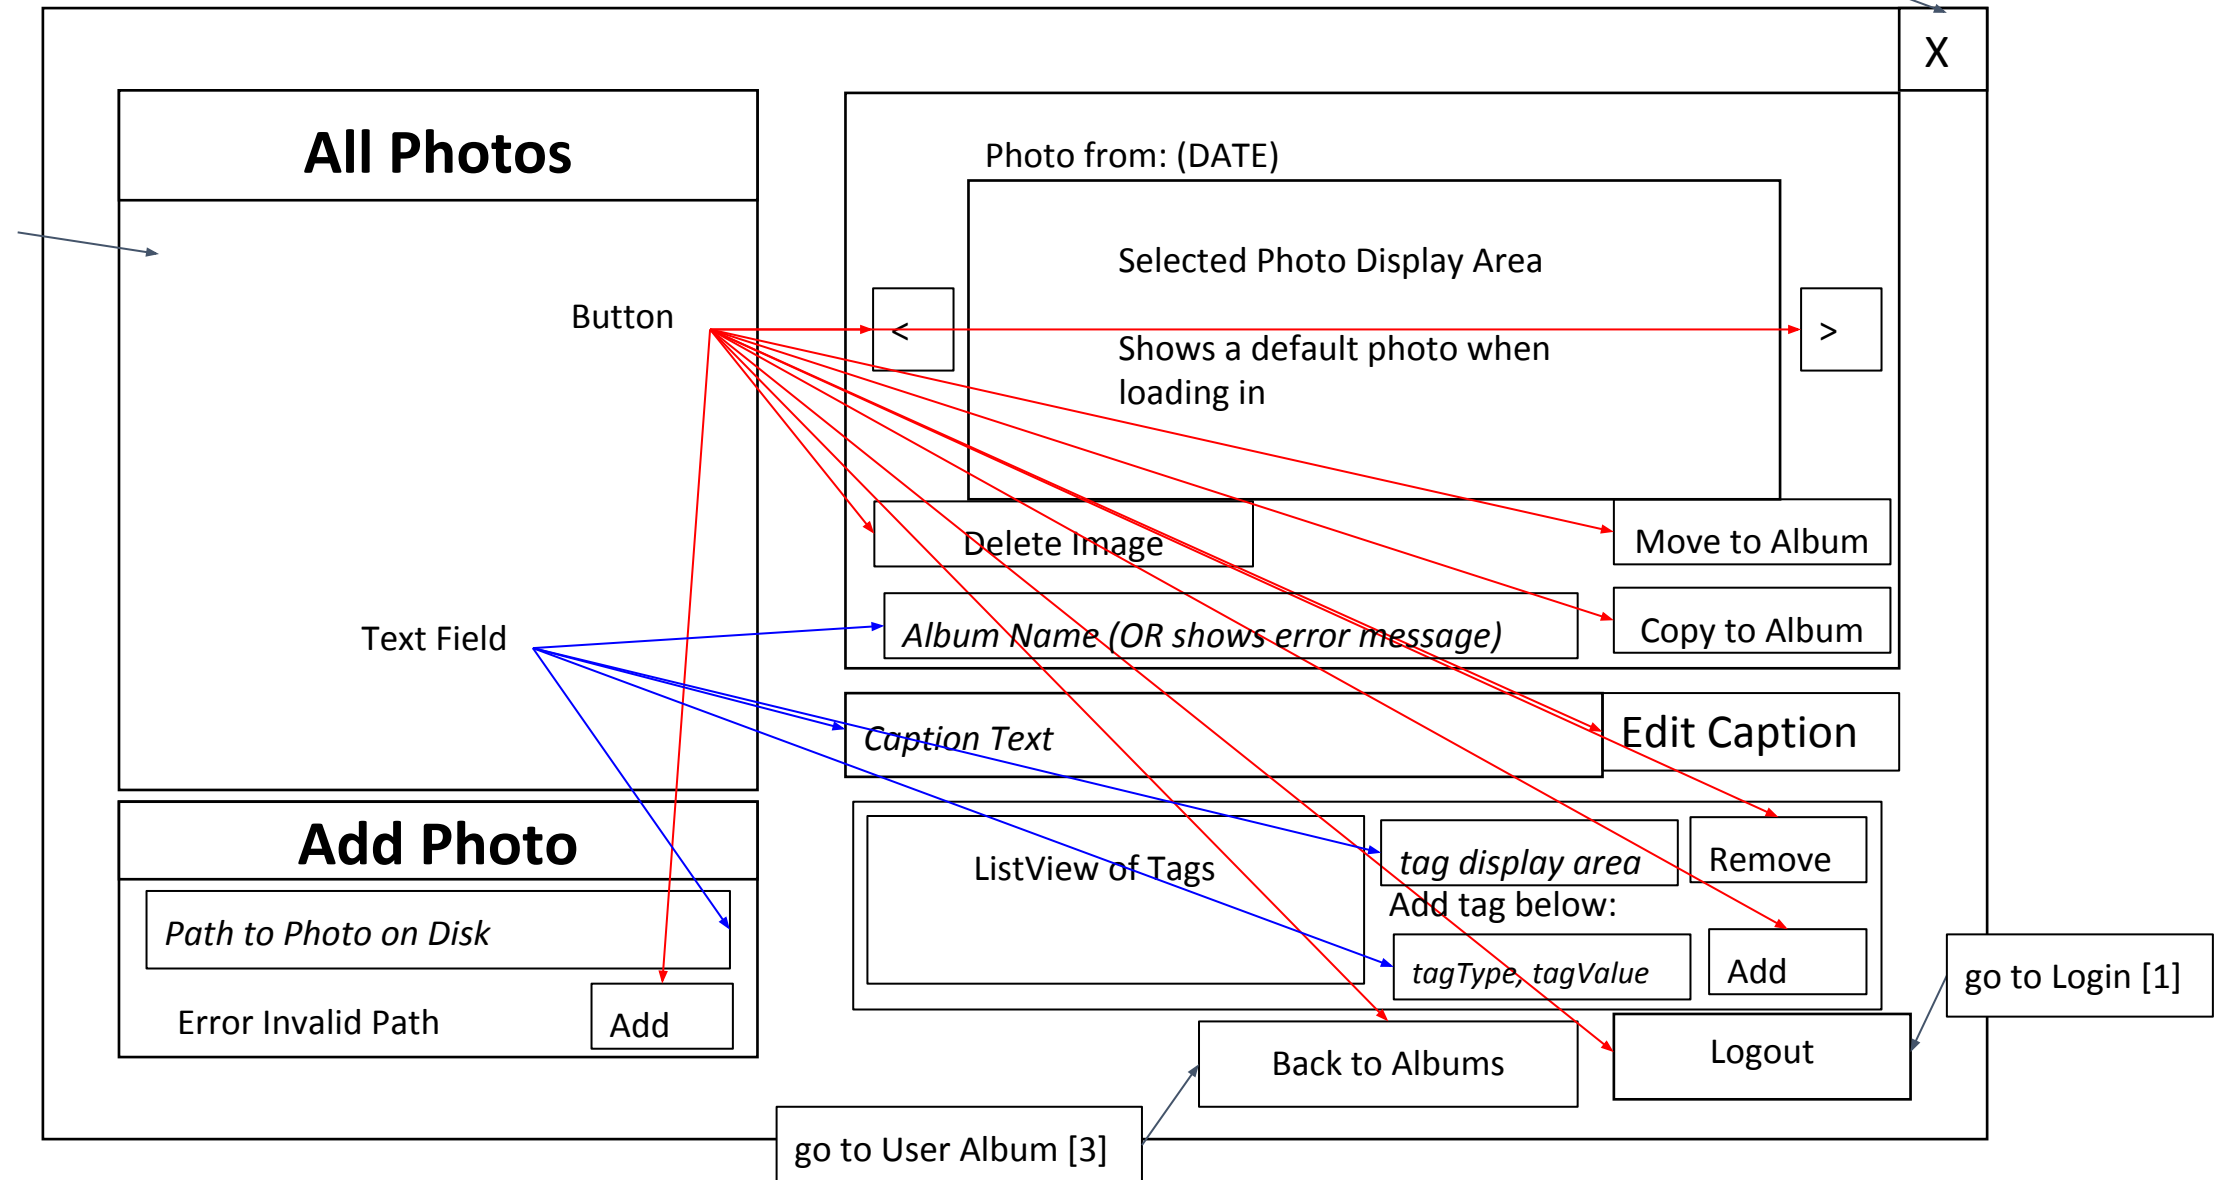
X

All Photos

Button

Text Field

Photo from: (DATE)

Selected Photo Display Area

Shows a default photo when loading in

<

>

Delete Image

Move to Album

Album Name (OR shows error message)

Copy to Album

Caption Text

Edit Caption

Add Photo

Path to Photo on Disk

Error Invalid Path

Add

ListView of Tags

tag display area

Remove

Add tag below:

tagType, tagValue

Add

go to Login [1]

Back to Albums

Logout

go to User Album [3]